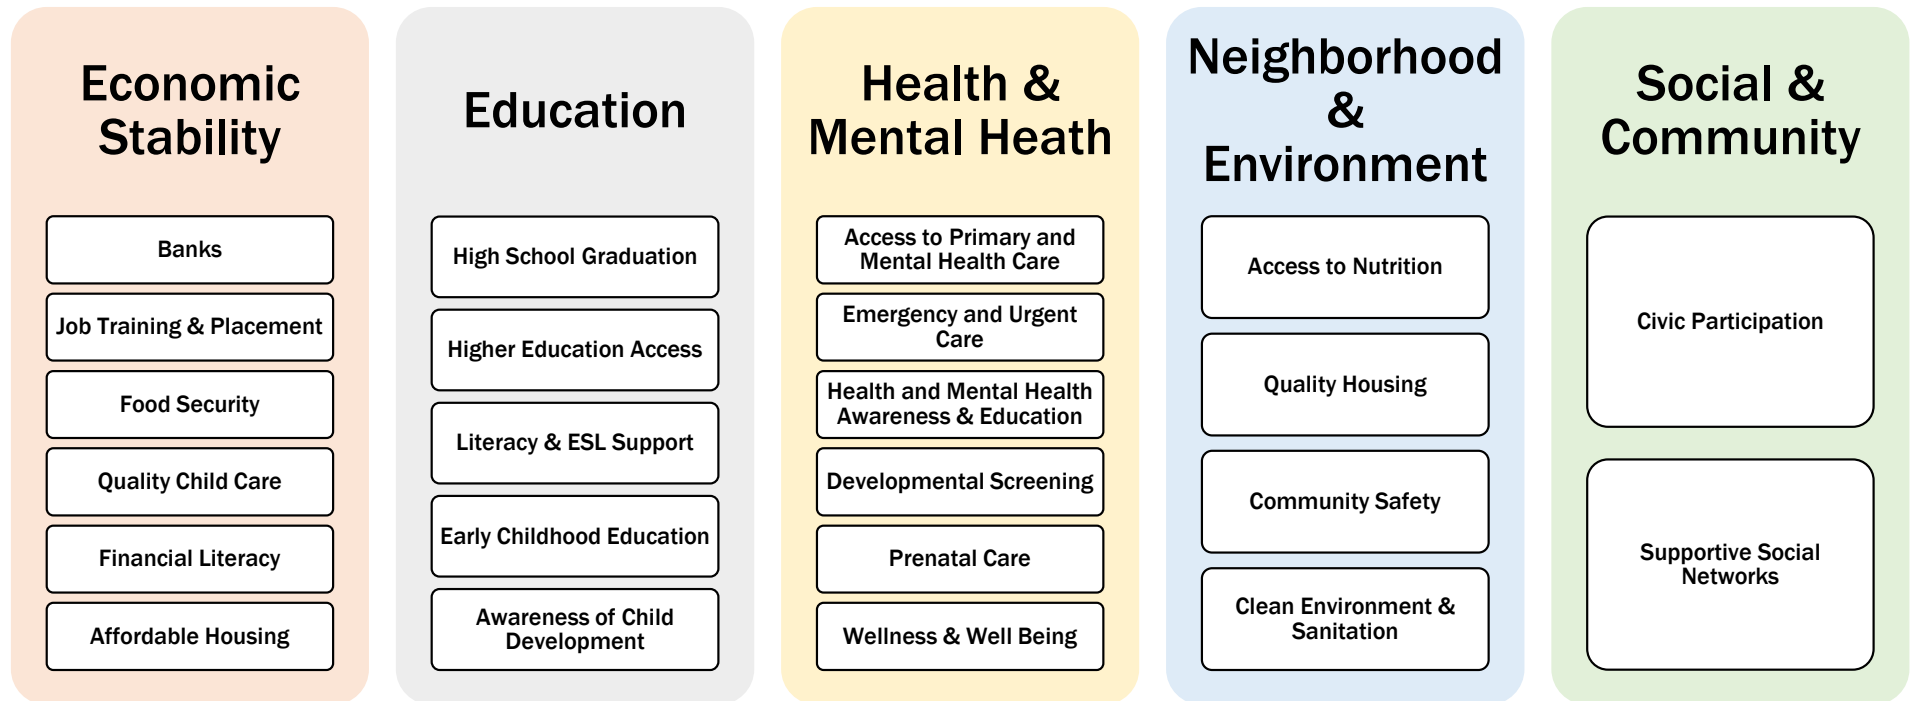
Economic Stability

Banks

Job Training & Placement

Food Security

Quality Child Care

Financial Literacy

Affordable Housing

Education

High School Graduation

Higher Education Access

Literacy & ESL Support

Early Childhood Education

Awareness of Child Development

Health & Mental Heath

Access to Primary and Mental Health Care

Emergency and Urgent Care

Health and Mental Health Awareness & Education

Developmental Screening

Prenatal Care

Wellness & Well Being

Neighborhood & Environment

Access to Nutrition

Quality Housing

Community Safety

Clean Environment & Sanitation

Social & Community

Civic Participation

Supportive Social Networks